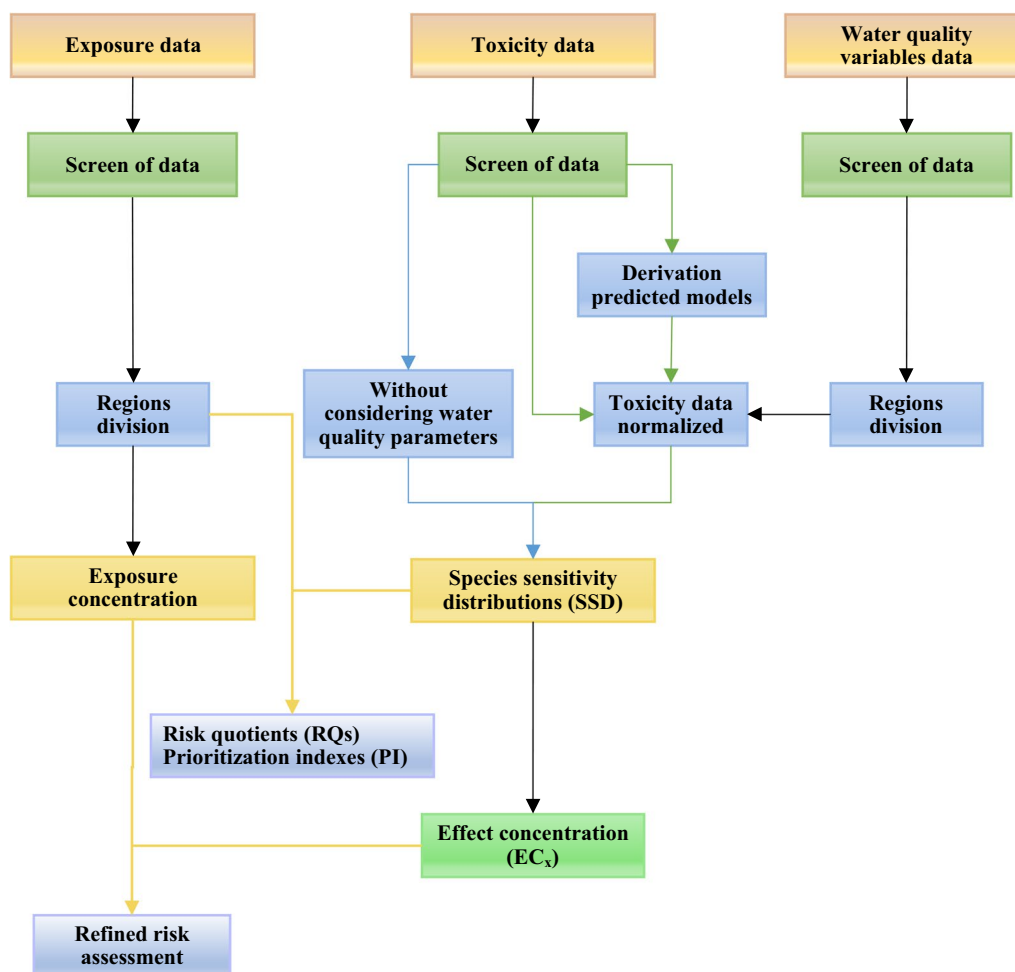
Exposure data

Toxicity data

Water quality variables data

Screen of data

Screen of data

Screen of data

Derivation predicted models

Regions division

Without considering water quality parameters

Toxicity data normalized

Regions division

Exposure concentration

Species sensitivity distributions (SSD)

Risk quotients (RQs)
Prioritization indexes (PI)

Effect concentration ($EC_x$)

Refined risk assessment